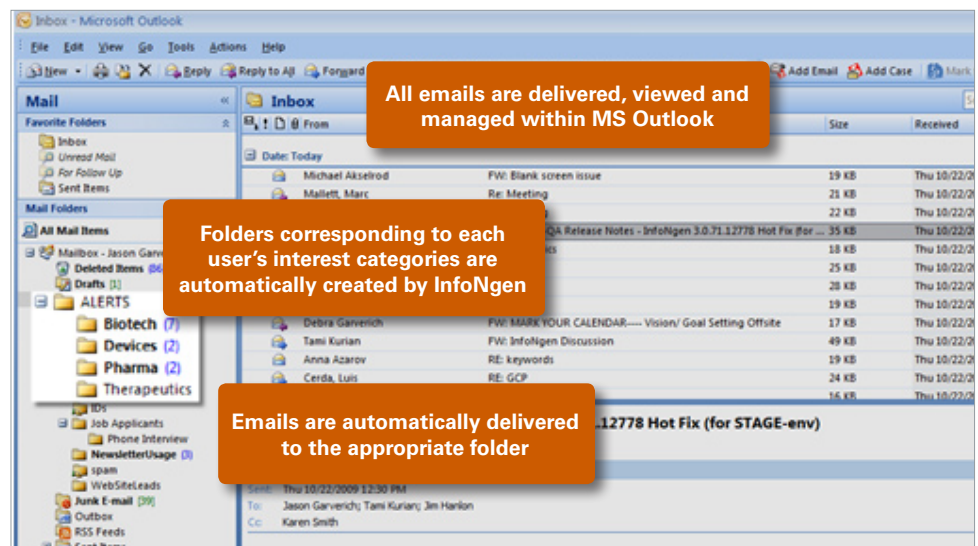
Inbox - Microsoft Outlook

File Edit View Go Tools Actions Help

New Reply Reply to All Forward Add Email Add Case Mark

All emails are delivered, viewed and managed within MS Outlook

Mail

Favorite Folders

Inbox

Unread Mail

For Follow Up

Sent Items

Mail Folders

All Mail Items

Mailbox - Jason Garv

Deleted Items [86]

Drafts [1]

Folders corresponding to each user's interest categories are automatically created by InfoNgen

ALERTS

Biotech (7)

Devices (2)

Pharma (2)

Therapeutics

IDs

Job Applicants

Phone Interview

NewsletterUsage (3)

spam

WebSiteLeads

Junk E-mail [39]

Outbox

RSS Feeds

Inbox

From Size Received

Date: Today

| From | Subject | Size | Received |
|---|---|---|---|
| Michael Akselrod | FW: Blank screen issue | 19 KB | Thu 10/22/ |
| Mallett, Marc | Re: Meeting | 21 KB | Thu 10/22/ |
| | | 22 KB | Thu 10/22/ |
| | QA Release Notes - InfoNgen 3.0.71.12778 Hot Fix (for ... | 35 KB | Thu 10/22/ |
| | ics | 18 KB | Thu 10/22/ |
| | | 25 KB | Thu 10/22/ |
| | | 28 KB | Thu 10/22/ |
| | | 19 KB | Thu 10/22/ |
| Debra Garverich | FW: MARK YOUR CALENDAR---- Vision/ Goal Setting Offsite | 17 KB | Thu 10/22/ |
| Tami Kurian | FW: InfoNgen Discussion | 49 KB | Thu 10/22/ |
| Anna Azarov | RE: keywords | 19 KB | Thu 10/22/ |
| Cerda, Luis | RE: GCP | 24 KB | Thu 10/22/ |

Emails are automatically delivered to the appropriate folder

.12778 Hot Fix (for STAGE-env)

Sent: Thu 10/22/2009 12:30 PM

To: Jason Garverich; Tami Kurian; Jim Hanlon

Cc: Karen Smith